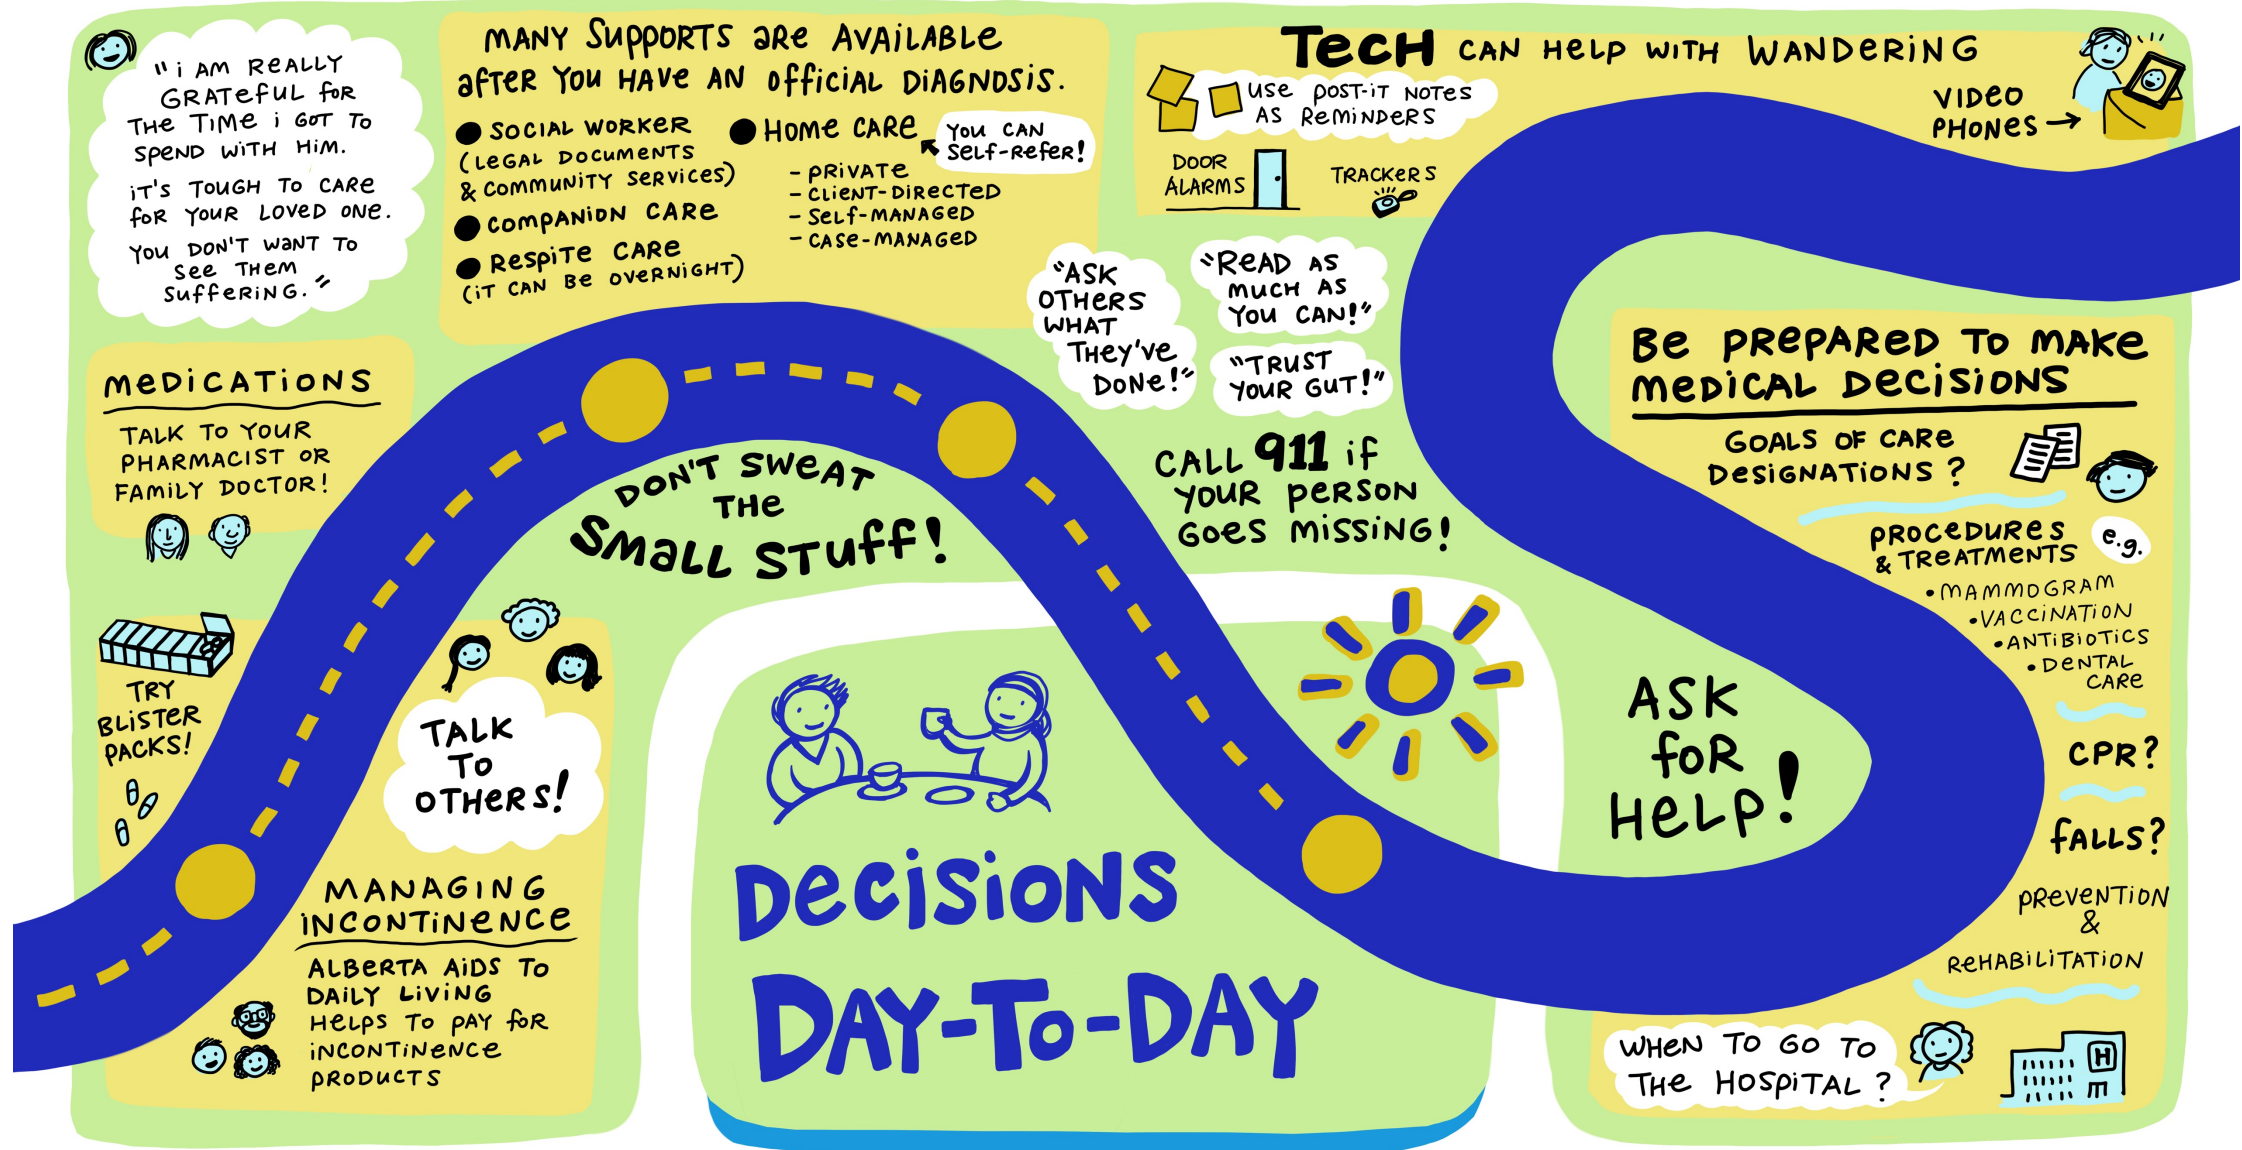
"I AM REALLY GRATEFUL FOR THE TIME I GOT TO SPEND WITH HIM.

IT'S TOUGH TO CARE FOR YOUR LOVED ONE.

YOU DON'T WANT TO SEE THEM SUFFERING."

MANY SUPPORTS ARE AVAILABLE AFTER YOU HAVE AN OFFICIAL DIAGNOSIS.

● SOCIAL WORKER (LEGAL DOCUMENTS & COMMUNITY SERVICES)
● COMPANION CARE
● RESPITE CARE (IT CAN BE OVERNIGHT)
● HOME CARE
- PRIVATE
- CLIENT-DIRECTED
- SELF-MANAGED
- CASE-MANAGED
YOU CAN SELF-REFER!

TECH CAN HELP WITH WANDERING

USE POST-IT NOTES AS REMINDERS

DOOR ALARMS

TRACKERS

VIDEO PHONES

MEDICATIONS

TALK TO YOUR PHARMACIST OR FAMILY DOCTOR!

"ASK OTHERS WHAT THEY'VE DONE!"

"READ AS MUCH AS YOU CAN!"

"TRUST YOUR GUT!"

DON'T SWEAT THE SMALL STUFF!

CALL 911 IF YOUR PERSON GOES MISSING!

BE PREPARED TO MAKE MEDICAL DECISIONS

GOALS OF CARE DESIGNATIONS?

PROCEDURES & TREATMENTS e.g.
• MAMMOGRAM
• VACCINATION
• ANTIBIOTICS
• DENTAL CARE

CPR?

FALLS?

PREVENTION & REHABILITATION

WHEN TO GO TO THE HOSPITAL?

ASK FOR HELP!

TRY BLISTER PACKS!

TALK TO OTHERS!

MANAGING INCONTINENCE

ALBERTA AIDS TO DAILY LIVING HELPS TO PAY FOR INCONTINENCE PRODUCTS

DECISIONS DAY-TO-DAY